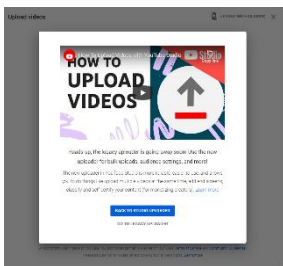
Upload videos

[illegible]

How to Upload Videos on YouTube Studio

HOW TO UPLOAD VIDEOS

Studio

Heads up, the legacy uploader is going away soon! Use the new uploader for bulk uploads, audience settings, and more!

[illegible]

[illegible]

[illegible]

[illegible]